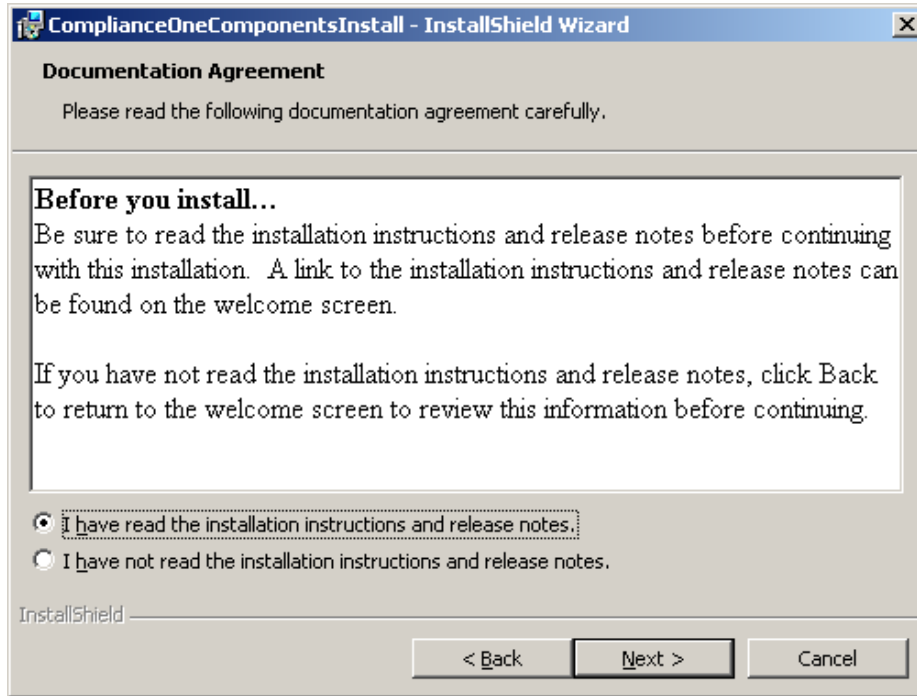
ComplianceOneComponentsInstall - InstallShield Wizard

Documentation Agreement

Please read the following documentation agreement carefully.

Before you install…

Be sure to read the installation instructions and release notes before continuing with this installation. A link to the installation instructions and release notes can be found on the welcome screen.

If you have not read the installation instructions and release notes, click Back to return to the welcome screen to review this information before continuing.

I have read the installation instructions and release notes.

I have not read the installation instructions and release notes.

InstallShield

< Back

Next >

Cancel